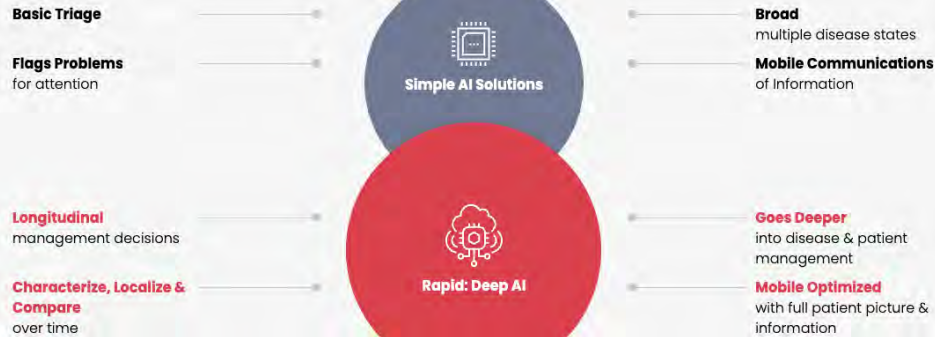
Basic Triage

Flags Problems
for attention

Simple AI Solutions

Broad
multiple disease states

Mobile Communications
of Information

Longitudinal
management decisions

Characterize, Localize & Compare
over time

Rapid: Deep AI

Goes Deeper
into disease & patient management

Mobile Optimized
with full patient picture & information